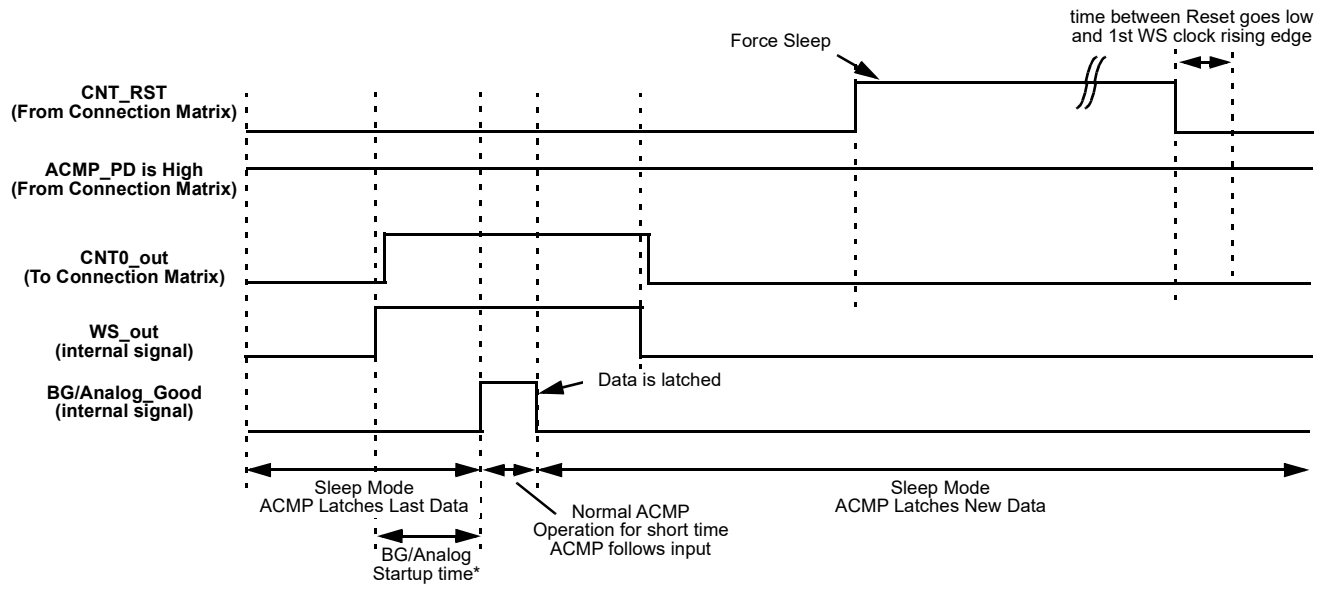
time between Reset goes low and 1st WS clock rising edge

Force Sleep

CNT_RST
(From Connection Matrix)

ACMP_PD is High
(From Connection Matrix)

CNT0_out
(To Connection Matrix)

WS_out
(internal signal)

BG/Analog_Good
(internal signal)

Data is latched

Sleep Mode
ACMP Latches Last Data

BG/Analog
Startup time*

Normal ACMP
Operation for short time
ACMP follows input

Sleep Mode
ACMP Latches New Data